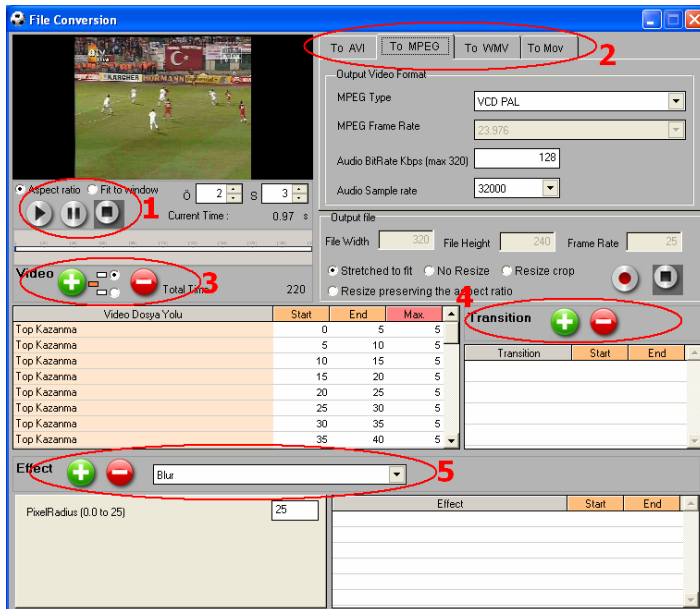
File Conversion

To AVI | To MPEG | To WMV | To Mov

2

Output Video Format

MPEG Type | VCD PAL

MPEG Frame Rate | 23.976

Audio BitRate Kbps (max 320) | 128

Audio Sample rate | 32000

Aspect ratio | Fit to window

Ö 2 S 3

1

Current Time : 0.97 s

Output file

File Width 320 File Height 240 Frame Rate 25

Stretched to fit | No Resize | Resize crop

Resize preserving the aspect ratio

Video

3

Total Time 220

4

Transition

| Video Dosya Yolu | Start | End | Max. |
|---|---|---|---|
| Top Kazanma | 0 | 5 | 5 |
| Top Kazanma | 5 | 10 | 5 |
| Top Kazanma | 10 | 15 | 5 |
| Top Kazanma | 15 | 20 | 5 |
| Top Kazanma | 20 | 25 | 5 |
| Top Kazanma | 25 | 30 | 5 |
| Top Kazanma | 30 | 35 | 5 |
| Top Kazanma | 35 | 40 | 5 |

| Transition | Start | End |
|---|---|---|

Effect

Blur

5

PixelRadius (0.0 to 25) 25

| Effect | Start | End |
|---|---|---|